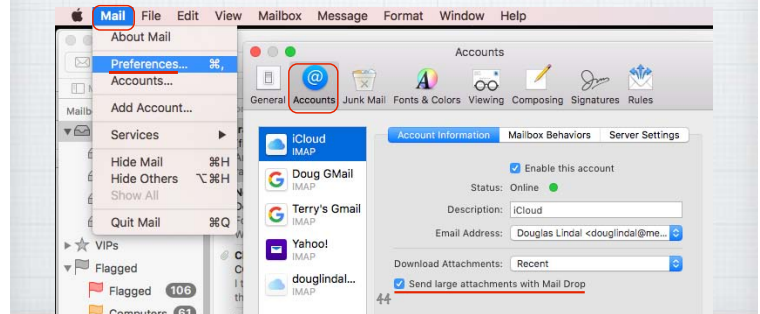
Mail File Edit View Mailbox Message Format Window Help

About Mail
Preferences... ⌘,
Accounts...
Add Account...
Services ▶
Hide Mail ⌘H
Hide Others ⌥⌘H
Show All
Quit Mail ⌘Q

Mailb
VIPs
Flagged
Flagged 106
Computers 61

Accounts

General Accounts Junk Mail Fonts & Colors Viewing Composing Signatures Rules

iCloud
IMAP
Doug GMail
IMAP
Terry's Gmail
IMAP
Yahoo!
IMAP
douglindal...
IMAP

Account Information Mailbox Behaviors Server Settings

Enable this account
Status: Online
Description: iCloud
Email Address: Douglas Lindal <douglindal@me...
Download Attachments: Recent
Send large attachments with Mail Drop